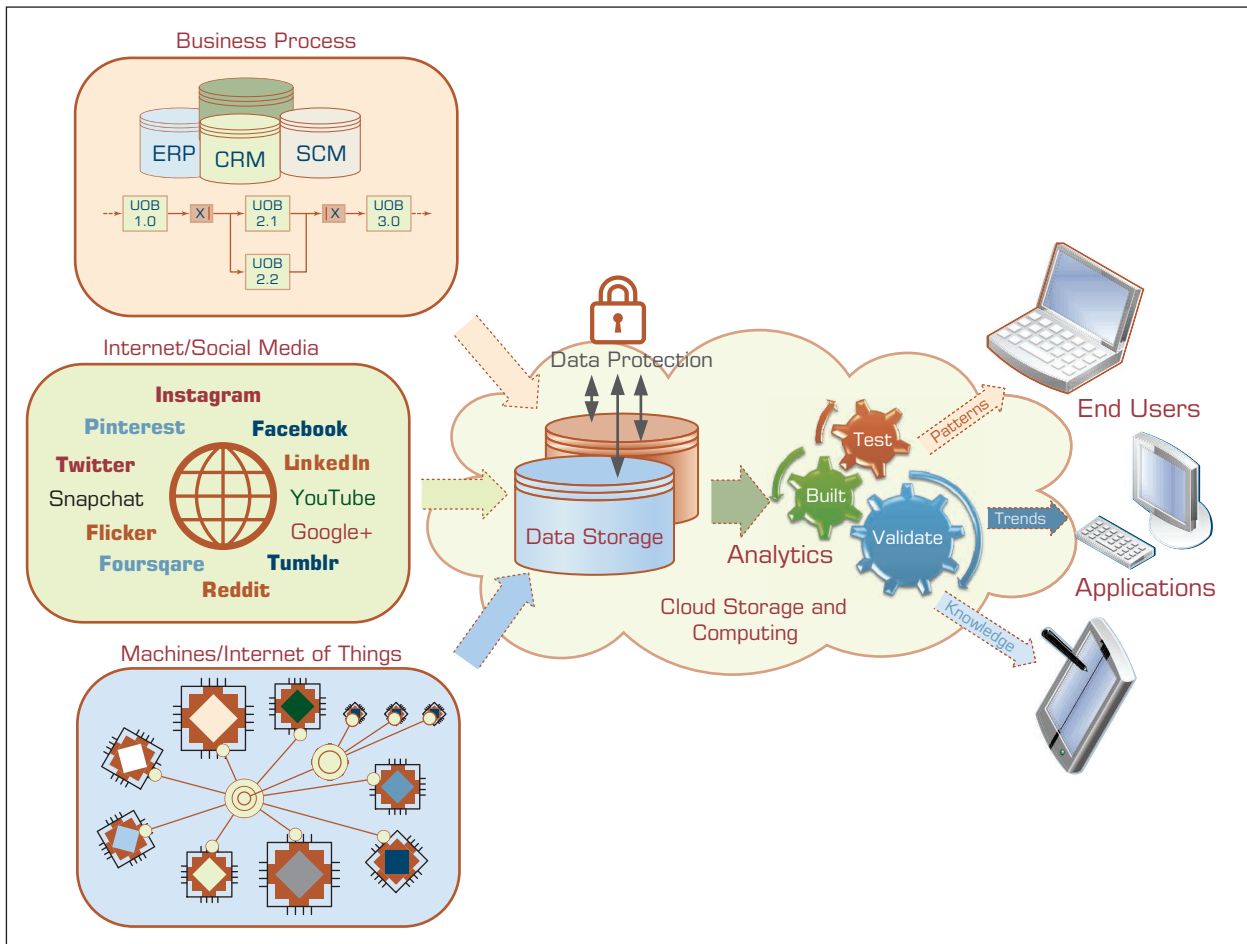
Business Process

ERP
CRM
SCM

UOB 1.0
X
UOB 2.1
X
UOB 3.0
UOB 2.2

Internet/Social Media

Instagram
Pinterest
Facebook
Twitter
LinkedIn
Snapchat
YouTube
Flicker
Google+
Foursqare
Tumblr
Reddit

Machines/Internet of Things

Data Protection

Data Storage

Analytics

Test
Built
Validate

Cloud Storage and Computing

Patterns
Trends
Knowledge

End Users
Applications